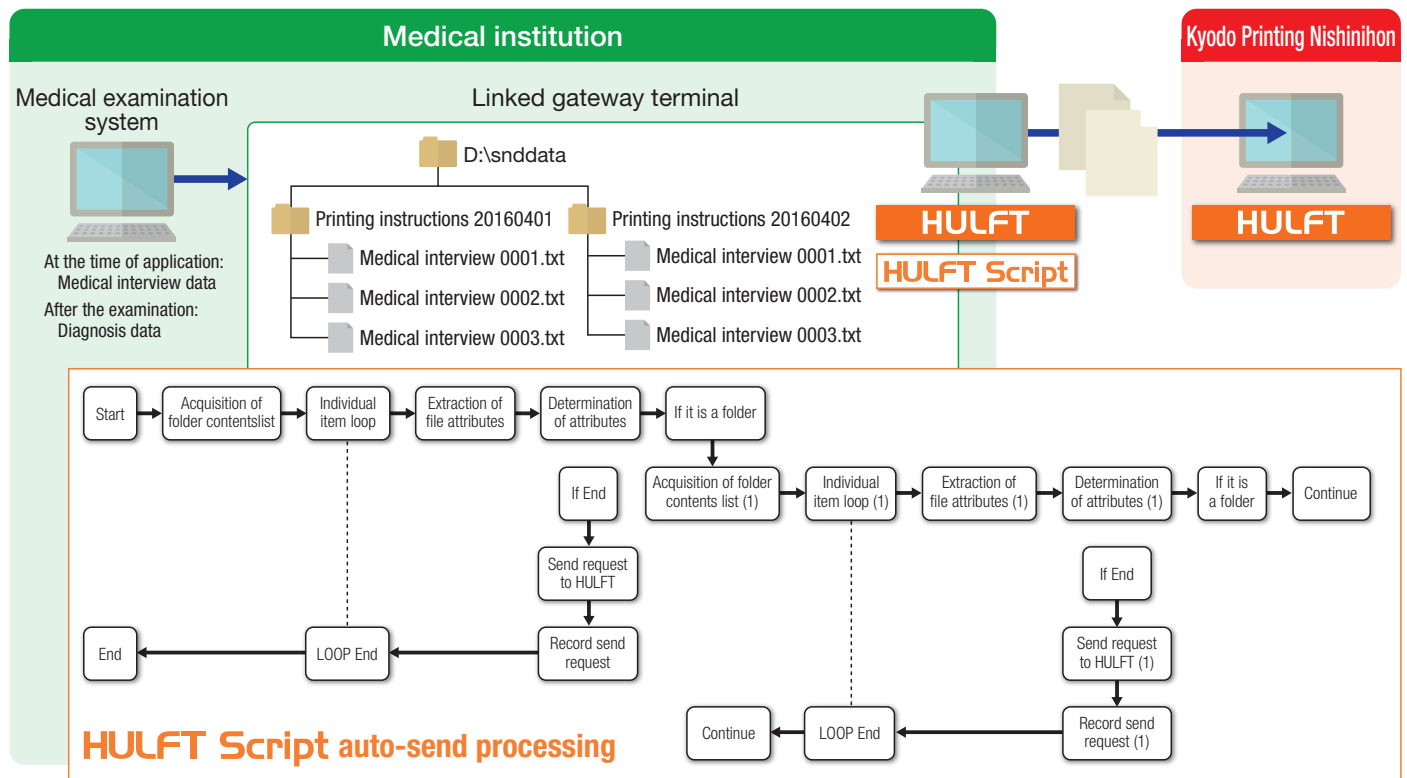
Medical institution

Kyodo Printing Nishinihon

Medical examination system

At the time of application: Medical interview data

After the examination: Diagnosis data

Linked gateway terminal

D:\snddata

Printing instructions 20160401

Medical interview 0001.txt

Medical interview 0002.txt

Medical interview 0003.txt

Printing instructions 20160402

Medical interview 0001.txt

Medical interview 0002.txt

Medical interview 0003.txt

HULFT

HULFT Script

HULFT

Start

Acquisition of folder contentslist

Individual item loop

Extraction of file attributes

Determination of attributes

If it is a folder

Acquisition of folder contents list (1)

Individual item loop (1)

Extraction of file attributes (1)

Determination of attributes (1)

If it is a folder

Continue

If End

Send request to HULFT

Record send request

LOOP End

End

If End

Send request to HULFT (1)

Record send request (1)

LOOP End

Continue

HULFT Script auto-send processing